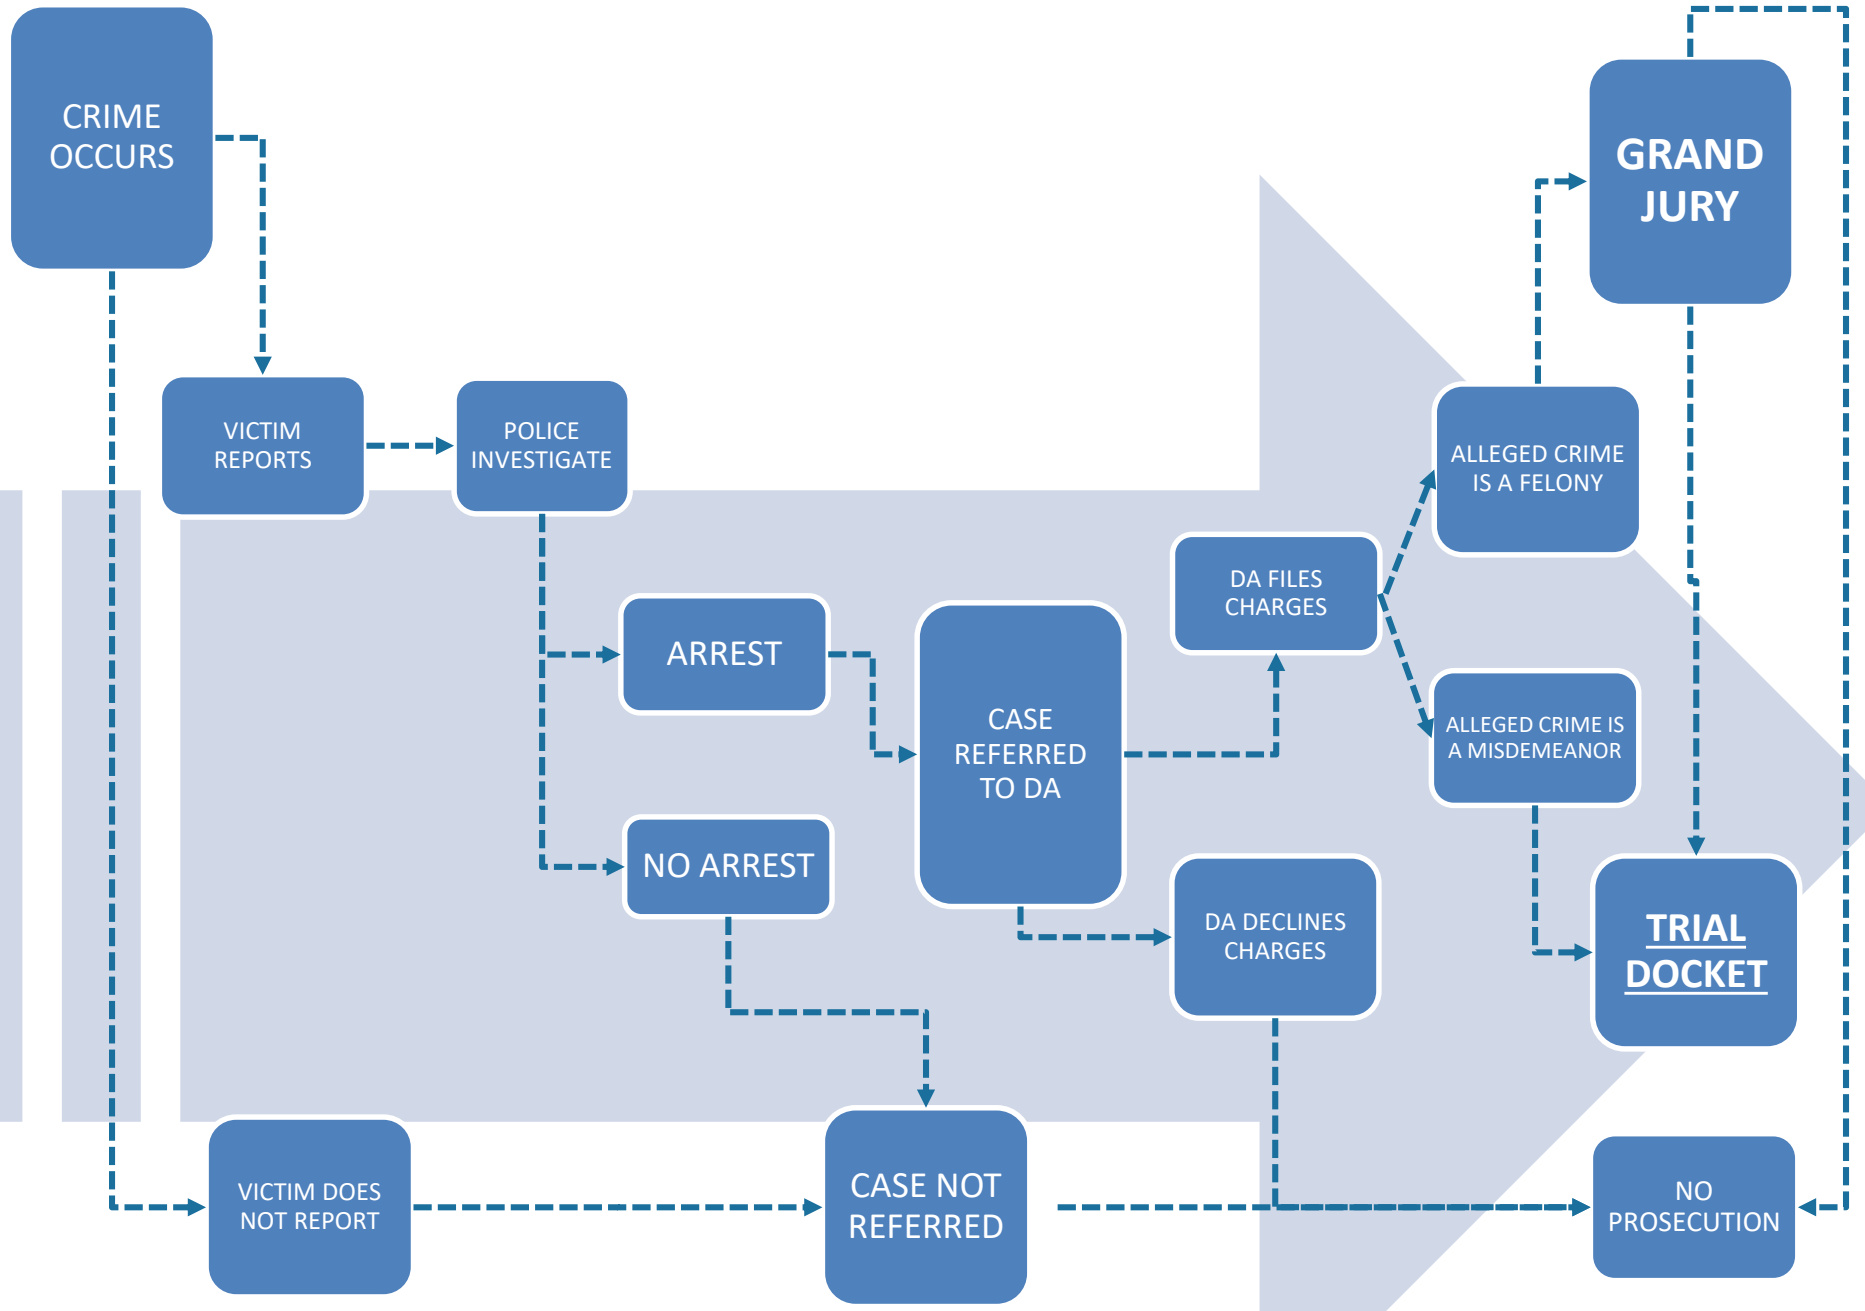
CRIME OCCURS

VICTIM REPORTS

POLICE INVESTIGATE

ARREST

NO ARREST

CASE REFERRED TO DA

DA FILES CHARGES

DA DECLINES CHARGES

ALLEGED CRIME IS A FELONY

ALLEGED CRIME IS A MISDEMEANOR

GRAND JURY

TRIAL DOCKET

VICTIM DOES NOT REPORT

CASE NOT REFERRED

NO PROSECUTION